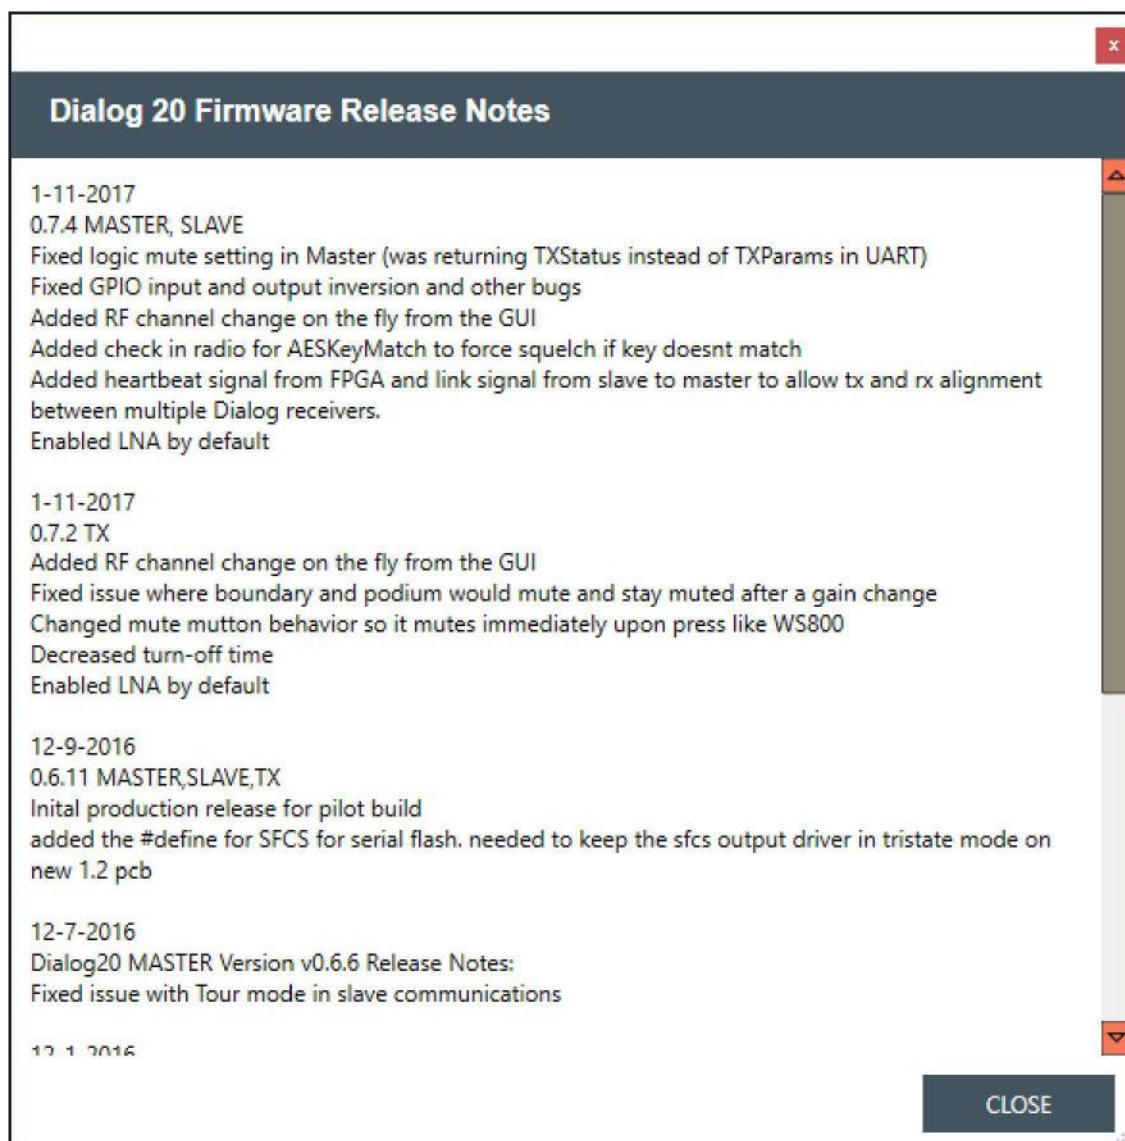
x

Dialog 20 Firmware Release Notes

1-11-2017
0.7.4 MASTER, SLAVE
Fixed logic mute setting in Master (was returning TXStatus instead of TXParams in UART)
Fixed GPIO input and output inversion and other bugs
Added RF channel change on the fly from the GUI
Added check in radio for AESKeyMatch to force squelch if key doesnt match
Added heartbeat signal from FPGA and link signal from slave to master to allow tx and rx alignment between multiple Dialog receivers.
Enabled LNA by default

1-11-2017
0.7.2 TX
Added RF channel change on the fly from the GUI
Fixed issue where boundary and podium would mute and stay muted after a gain change
Changed mute mutton behavior so it mutes immediately upon press like WS800
Decreased turn-off time
Enabled LNA by default

12-9-2016
0.6.11 MASTER,SLAVE,TX
Inital production release for pilot build
added the #define for SFCS for serial flash. needed to keep the sfcs output driver in tristate mode on new 1.2 pcb

12-7-2016
Dialog20 MASTER Version v0.6.6 Release Notes:
Fixed issue with Tour mode in slave communications

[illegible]

CLOSE